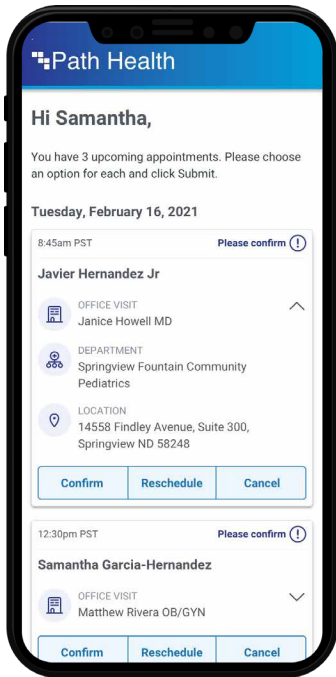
Path Health

Hi Samantha,

You have 3 upcoming appointments. Please choose an option for each and click Submit.

Tuesday, February 16, 2021

8:45am PST
Please confirm !

Javier Hernandez Jr

OFFICE VISIT
Janice Howell MD

DEPARTMENT
Springview Fountain Community Pediatrics

LOCATION
14558 Findley Avenue, Suite 300, Springview ND 58248

Confirm
Reschedule
Cancel

12:30pm PST
Please confirm !

Samantha Garcia-Hernandez

OFFICE VISIT
Matthew Rivera OB/GYN

Confirm
Reschedule
Cancel